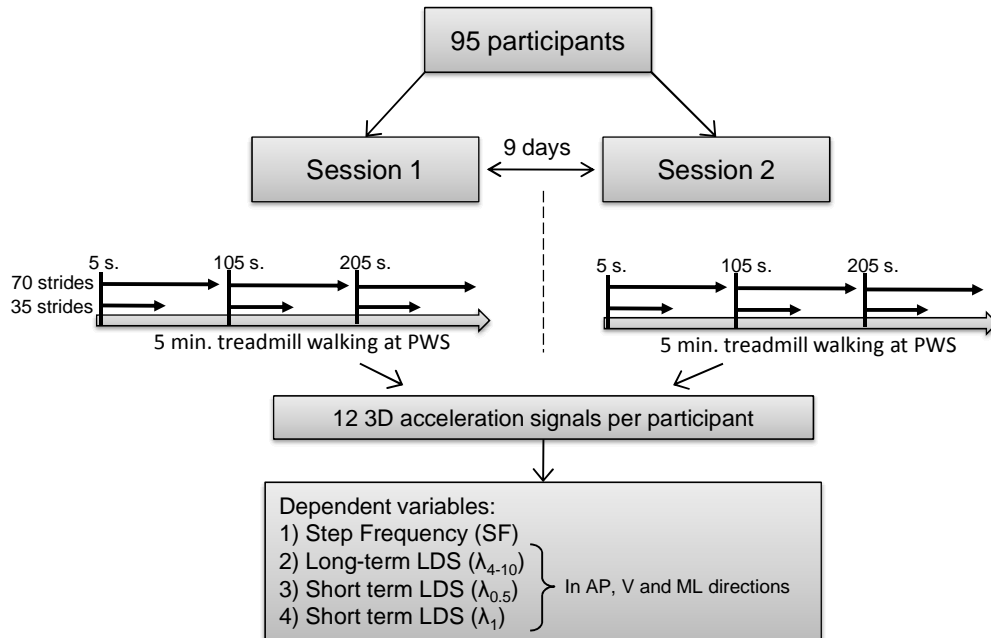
95 participants

Session 1

9 days

Session 2

5 s.
105 s.
205 s.
70 strides
35 strides
5 min. treadmill walking at PWS

5 s.
105 s.
205 s.
5 min. treadmill walking at PWS

12 3D acceleration signals per participant

Dependent variables:
1) Step Frequency (SF)
2) Long-term LDS ($\lambda_{4-10}$)
3) Short term LDS ($\lambda_{0.5}$)
4) Short term LDS ($\lambda_{1}$)
In AP, V and ML directions